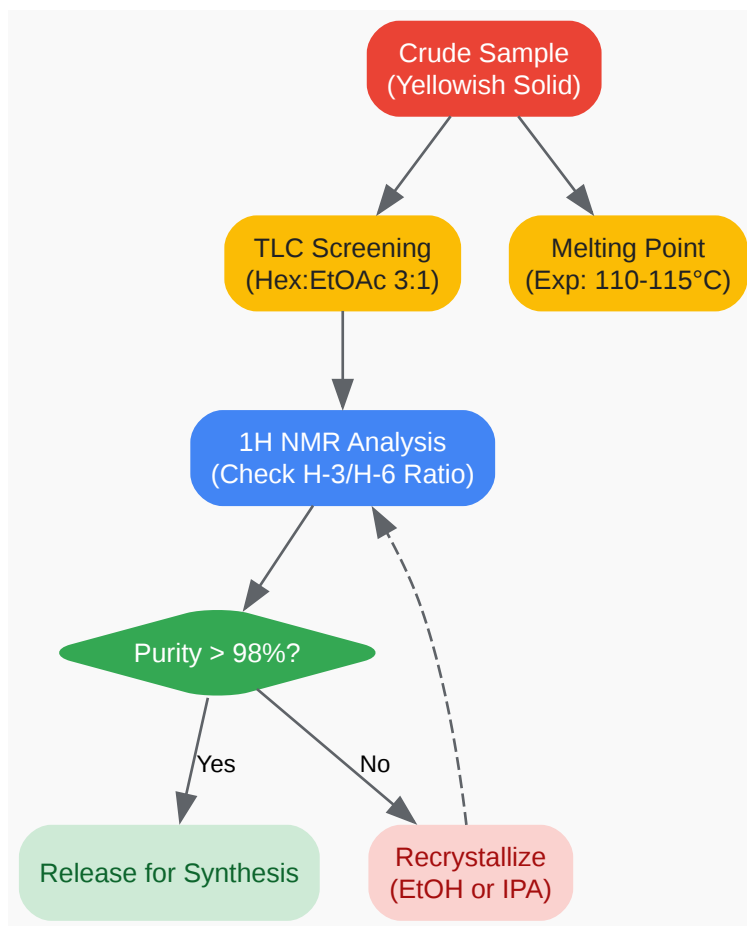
Crude Sample
(Yellowish Solid)

TLC Screening
(Hex:EtOAc 3:1)

Melting Point
(Exp: 110-115°C)

1H NMR Analysis
(Check H-3/H-6 Ratio)

Purity > 98%?

Yes

No

Release for Synthesis

Recrystallize
(EtOH or IPA)